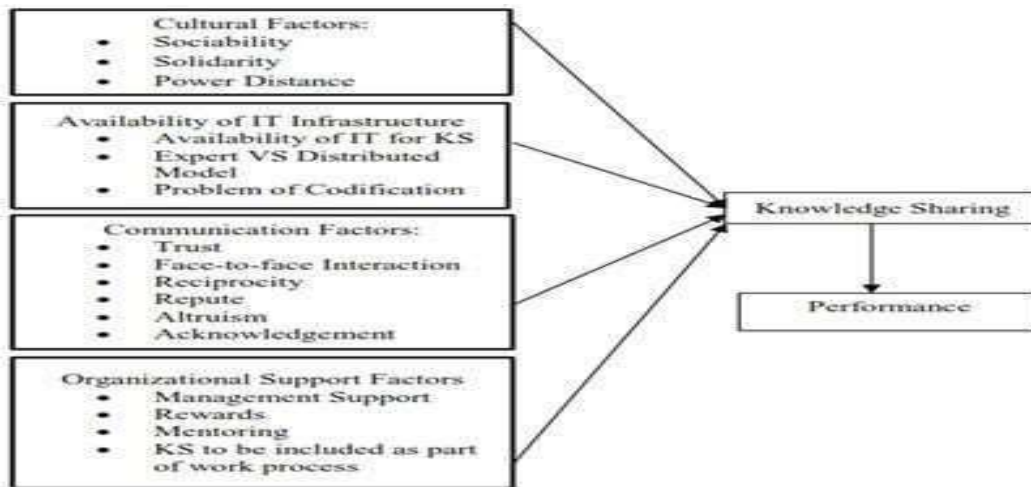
Cultural Factors:
- Sociability
- Solidarity
- Power Distance

Availability of IT Infrastructure
- Availability of IT for KS
- Expert VS Distributed Model
- Problem of Codification

Communication Factors:
- Trust
- Face-to-face Interaction
- Reciprocity
- Repute
- Altruism
- Acknowledgement

Organizational Support Factors
- Management Support
- Rewards
- Mentoring
- KS to be included as part of work process

Knowledge Sharing

Performance